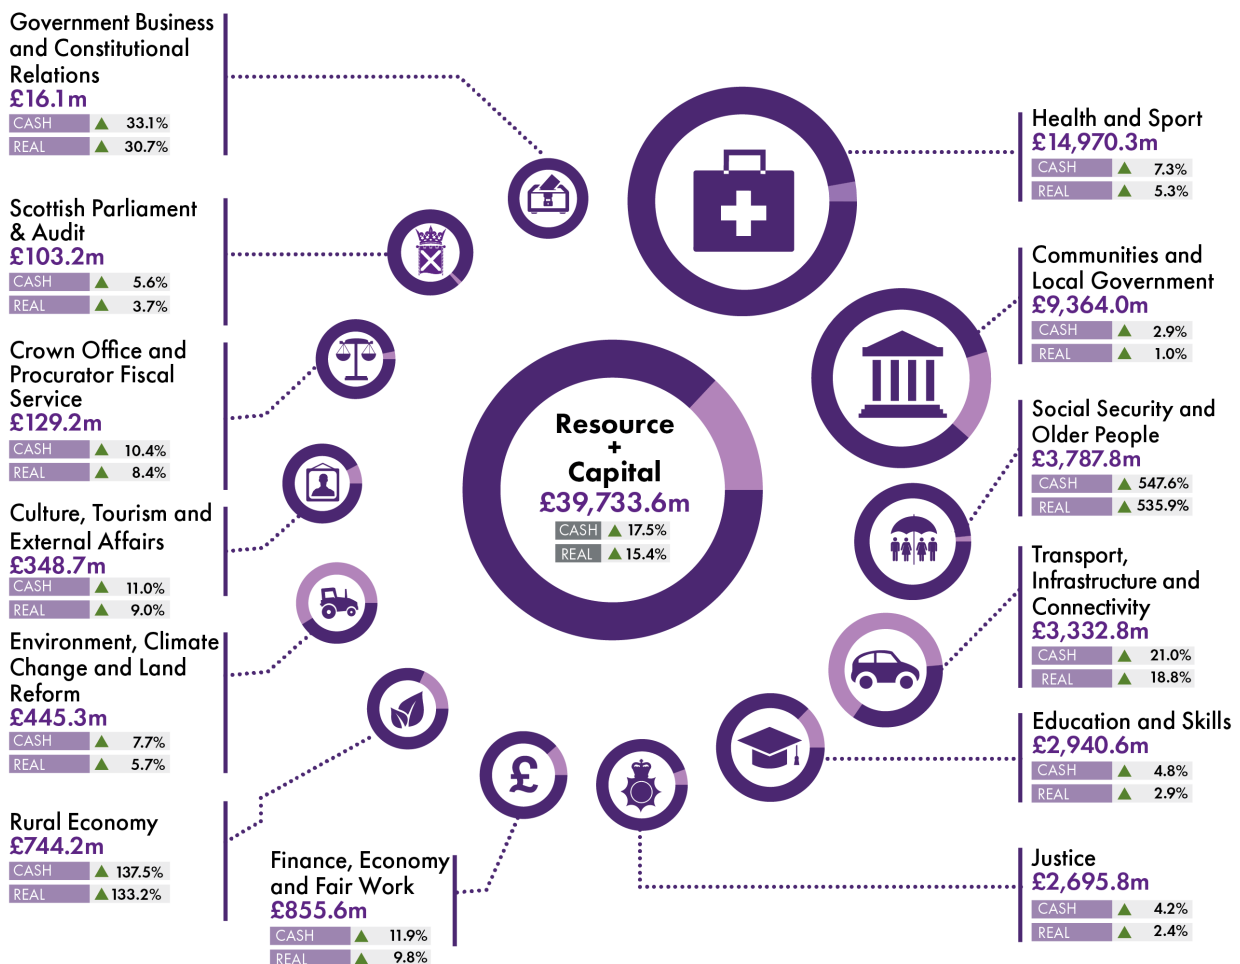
Government Business and Constitutional Relations
£16.1m
CASH ▲ 33.1%
REAL ▲ 30.7%

Scottish Parliament & Audit
£103.2m
CASH ▲ 5.6%
REAL ▲ 3.7%

Crown Office and Procurator Fiscal Service
£129.2m
CASH ▲ 10.4%
REAL ▲ 8.4%

Culture, Tourism and External Affairs
£348.7m
CASH ▲ 11.0%
REAL ▲ 9.0%

Environment, Climate Change and Land Reform
£445.3m
CASH ▲ 7.7%
REAL ▲ 5.7%

Rural Economy
£744.2m
CASH ▲ 137.5%
REAL ▲ 133.2%

Finance, Economy and Fair Work
£855.6m
CASH ▲ 11.9%
REAL ▲ 9.8%

Resource + Capital
£39,733.6m
CASH ▲ 17.5%
REAL ▲ 15.4%

Health and Sport
£14,970.3m
CASH ▲ 7.3%
REAL ▲ 5.3%

Communities and Local Government
£9,364.0m
CASH ▲ 2.9%
REAL ▲ 1.0%

Social Security and Older People
£3,787.8m
CASH ▲ 547.6%
REAL ▲ 535.9%

Transport, Infrastructure and Connectivity
£3,332.8m
CASH ▲ 21.0%
REAL ▲ 18.8%

Education and Skills
£2,940.6m
CASH ▲ 4.8%
REAL ▲ 2.9%

Justice
£2,695.8m
CASH ▲ 4.2%
REAL ▲ 2.4%